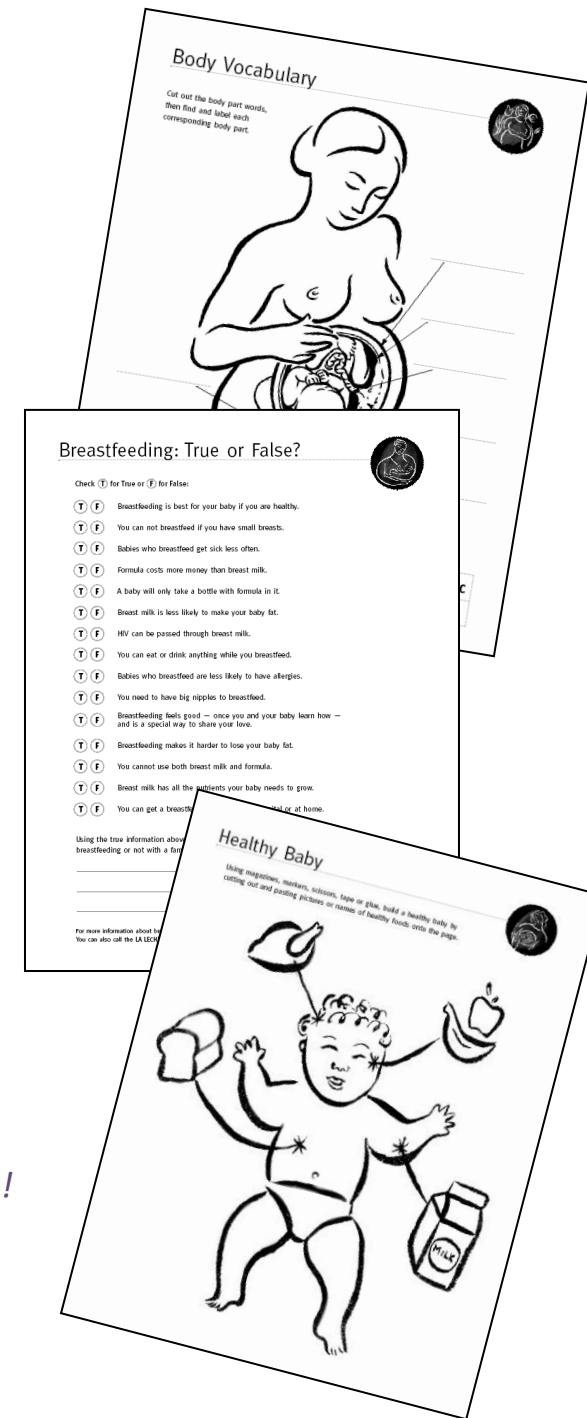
Body Vocabulary

Cut out the body part words, then find and label each corresponding body part.

c

Breastfeeding: True or False?

Check (T) for True or (F) for False:

(T) (F) Breastfeeding is best for your baby if you are healthy.

(T) (F) You can not breastfeed if you have small breasts.

(T) (F) Babies who breastfeed get sick less often.

(T) (F) Formula costs more money than breast milk.

(T) (F) A baby will only take a bottle with formula in it.

(T) (F) Breast milk is less likely to make your baby fat.

(T) (F) HIV can be passed through breast milk.

(T) (F) You can eat or drink anything while you breastfeed.

(T) (F) Babies who breastfeed are less likely to have allergies.

(T) (F) You need to have big nipples to breastfeed.

(T) (F) Breastfeeding feels good — once you and your baby learn how — and is a special way to share your love.

(T) (F) Breastfeeding makes it harder to lose your baby fat.

(T) (F) You cannot use both breast milk and formula.

(T) (F) Breast milk has all the nutrients your baby needs to grow.

(T) (F) You can get a breastfe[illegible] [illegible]ital or at home.

Using the true information abov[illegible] breastfeeding or not with a fam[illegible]

For more information about b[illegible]
You can also call the LA LECH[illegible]

Healthy Baby

Using magazines, markers, scissors, tape or glue, build a healthy baby by cutting out and pasting pictures or names of healthy foods onto the page.

MILK

!